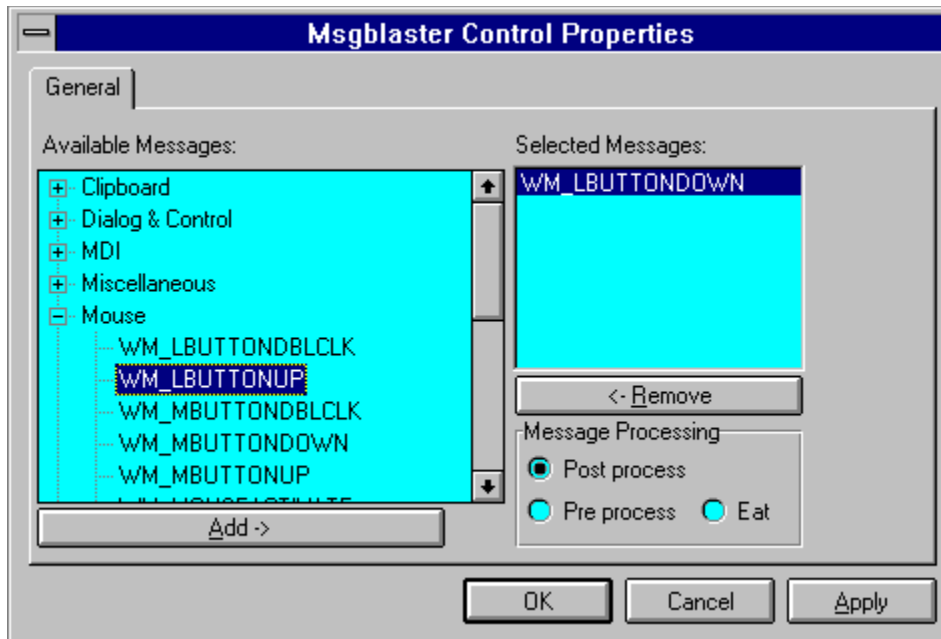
Msgblaster Control Properties

General

Available Messages:

Clipboard
Dialog & Control
MDI
Miscellaneous
Mouse
WM_LBUTTONDBLCLK
WM_LBUTTONUP
WM_MBUTTONDBLCLK
WM_MBUTTONDOWN
WM_MBUTTONUP
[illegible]

Add ->

Selected Messages:

WM_LBUTTONDOWN

<- Remove

Message Processing

Post process

Pre process

Eat

OK

Cancel

Apply